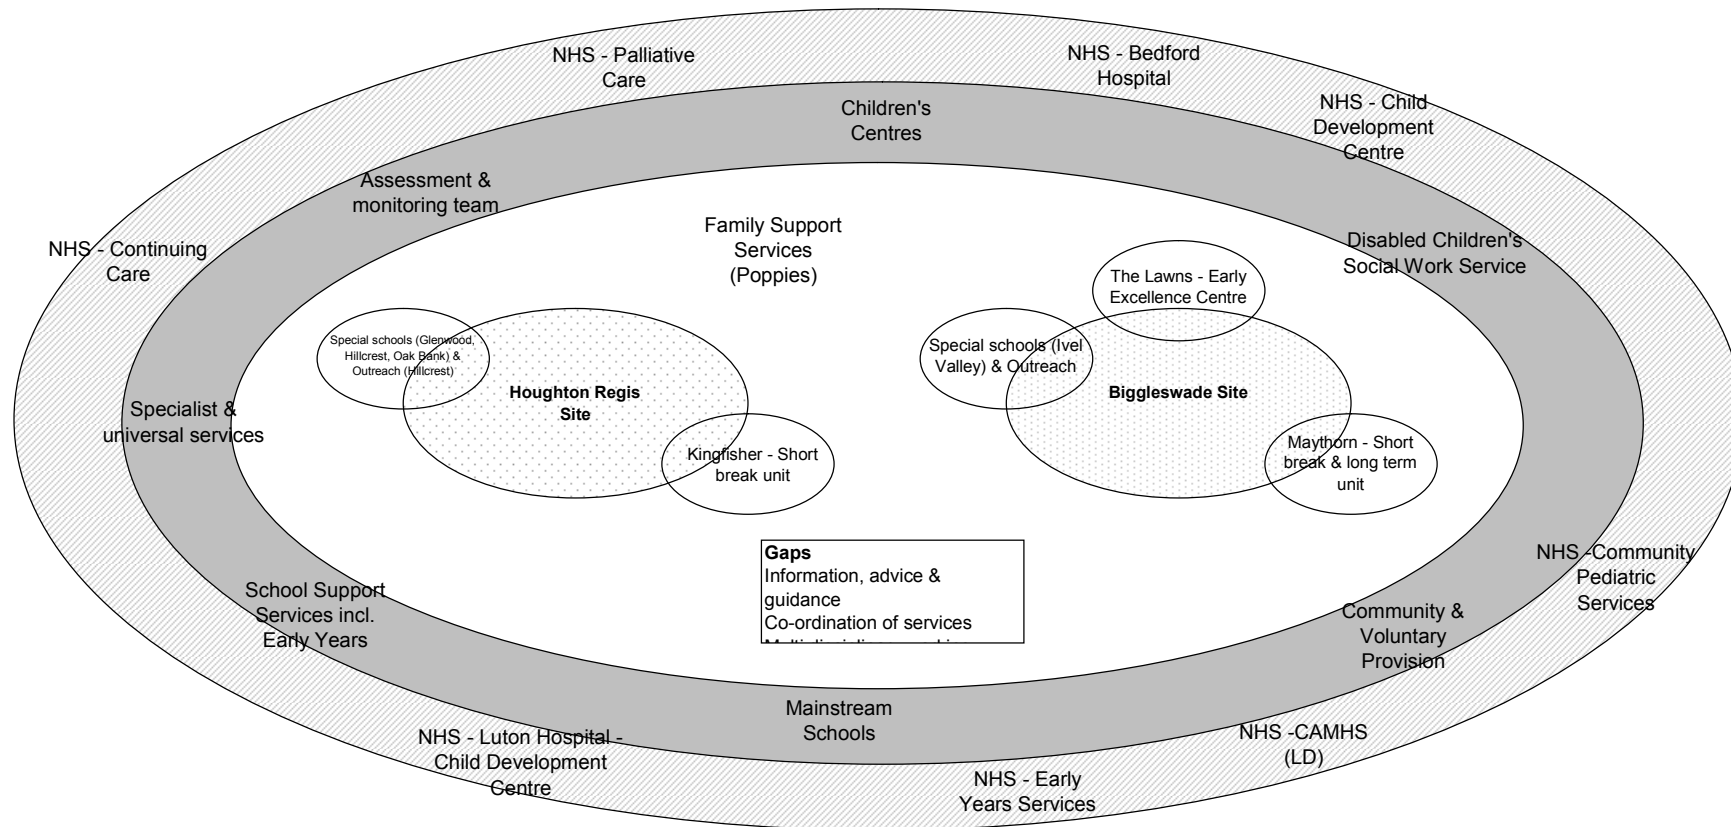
NHS - Palliative Care

NHS - Bedford Hospital

NHS - Child Development Centre

Children's Centres

Assessment & monitoring team

NHS - Continuing Care

Family Support Services (Poppies)

Disabled Children's Social Work Service

The Lawns - Early Excellence Centre

Special schools (Glenwood, Hillcrest, Oak Bank) & Outreach (Hillcrest)

Houghton Regis Site

Special schools (Ivel Valley) & Outreach

Biggleswade Site

Specialist & universal services

Kingfisher - Short break unit

Maythorn - Short break & long term unit

**Gaps**
Information, advice & guidance
Co-ordination of services
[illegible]

NHS -Community Pediatric Services

School Support Services incl. Early Years

Community & Voluntary Provision

Mainstream Schools

NHS - Luton Hospital - Child Development Centre

NHS -CAMHS (LD)

NHS - Early Years Services